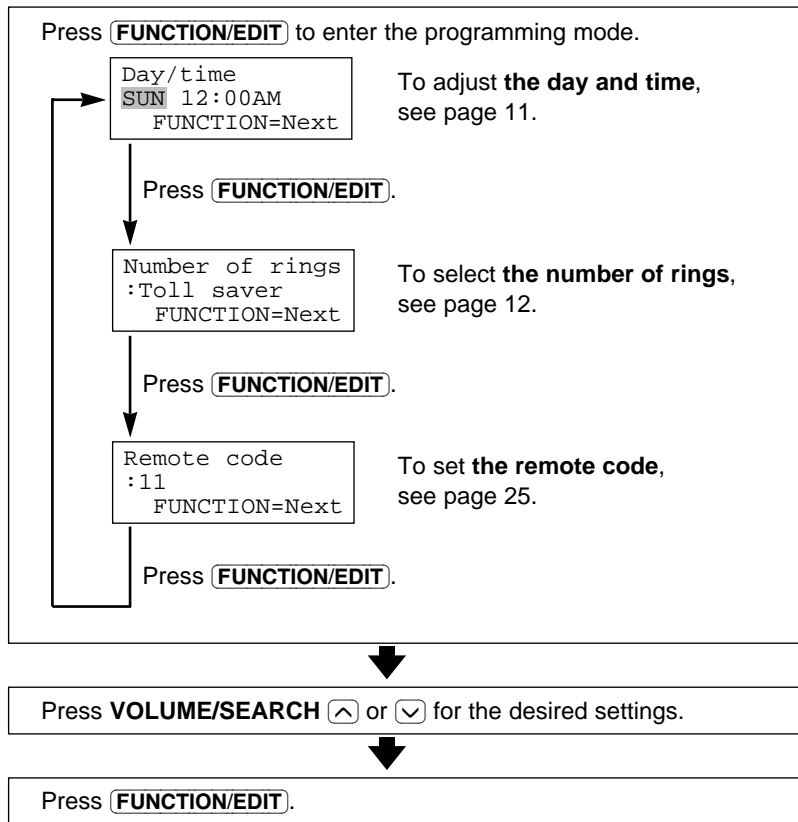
Press FUNCTION/EDIT to enter the programming mode.

Day/time
SUN 12:00AM
FUNCTION=Next

To adjust **the day and time**, see page 11.

Press FUNCTION/EDIT.

Number of rings
:Toll saver
FUNCTION=Next

To select **the number of rings**, see page 12.

Press FUNCTION/EDIT.

Remote code
:11
FUNCTION=Next

To set **the remote code**, see page 25.

Press FUNCTION/EDIT.

Press **VOLUME/SEARCH** $\wedge$ or $\vee$ for the desired settings.

Press FUNCTION/EDIT.